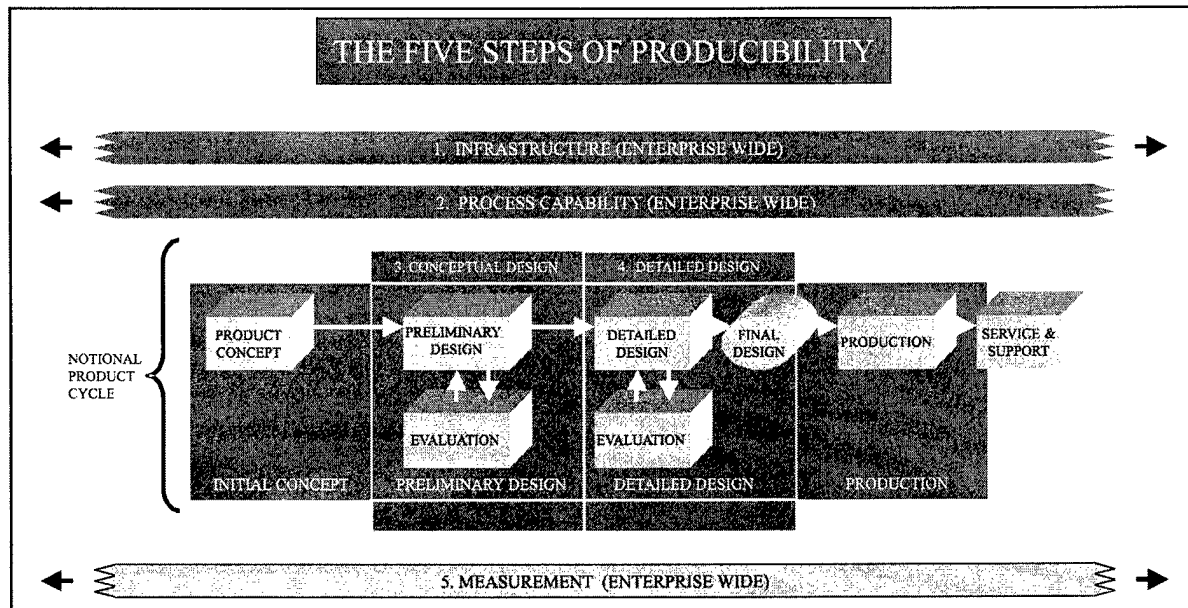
THE FIVE STEPS OF PRODUCIBILITY

1. INFRASTRUCTURE (ENTERPRISE WIDE)

2. PROCESS CAPABILITY (ENTERPRISE WIDE)

NOTIONAL PRODUCT CYCLE

3. CONCEPTUAL DESIGN

4. DETAILED DESIGN

PRODUCT CONCEPT

PRELIMINARY DESIGN

DETAILED DESIGN

FINAL DESIGN

PRODUCTION

SERVICE & SUPPORT

EVALUATION

EVALUATION

INITIAL CONCEPT

PRELIMINARY DESIGN

DETAILED DESIGN

PRODUCTION

5. MEASUREMENT (ENTERPRISE WIDE)